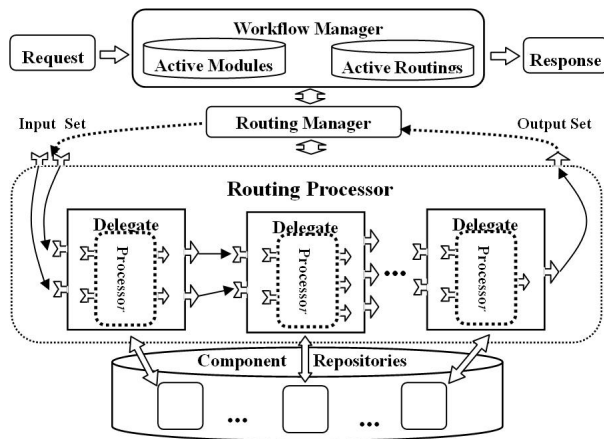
Workflow Manager

Request

Active Modules

Active Routings

Response

Input Set

Routing Manager

Output Set

Routing Processor

Delegate

Processor

Delegate

Processor

...

Delegate

Processor

Component

Repositories

...

...